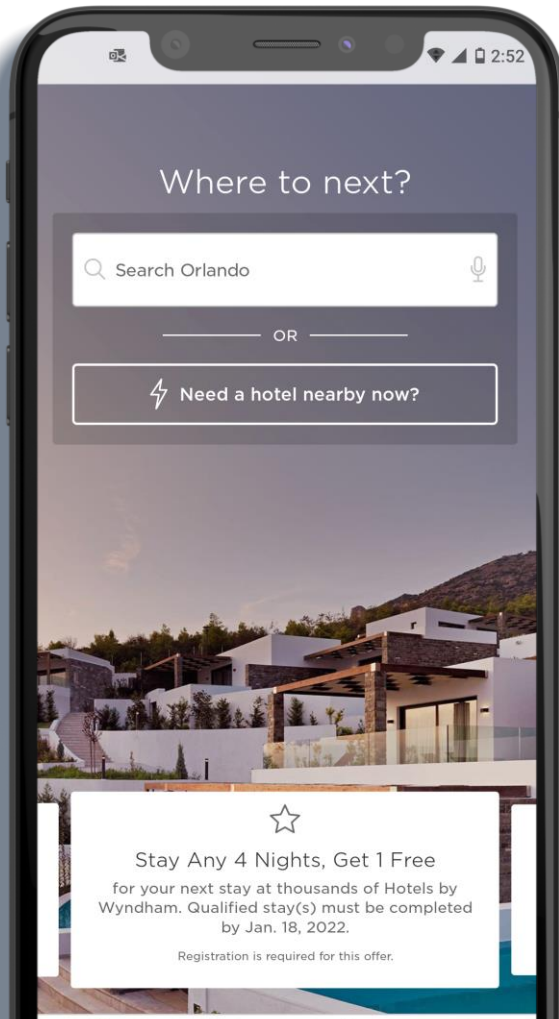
2:52

Where to next?

Search Orlando

OR

Need a hotel nearby now?

Stay Any 4 Nights, Get 1 Free

for your next stay at thousands of Hotels by Wyndham. Qualified stay(s) must be completed by Jan. 18, 2022.

Registration is required for this offer.